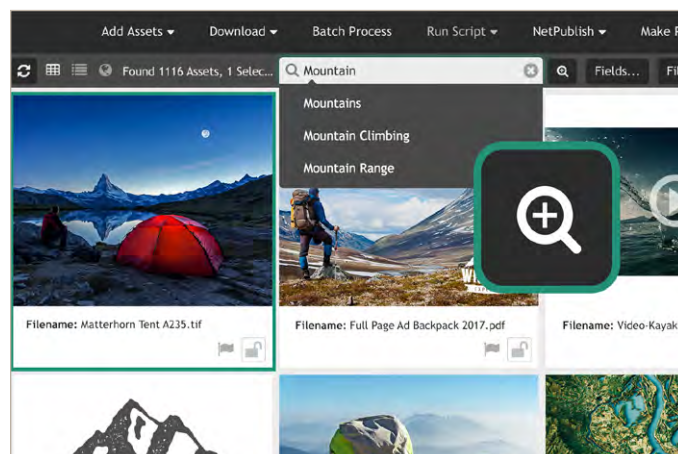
Add Assets ▾ Download ▾ Batch Process Run Script ▾ NetPublish ▾ Make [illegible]

Found 1116 Assets, 1 Selec...

Mountain

Fields...

Fi

Mountains

Mountain Climbing

Mountain Range

Filename: Matterhorn Tent A235.tif

Filename: Full Page Ad Backpack 2017.pdf

Filename: Video-Kayak